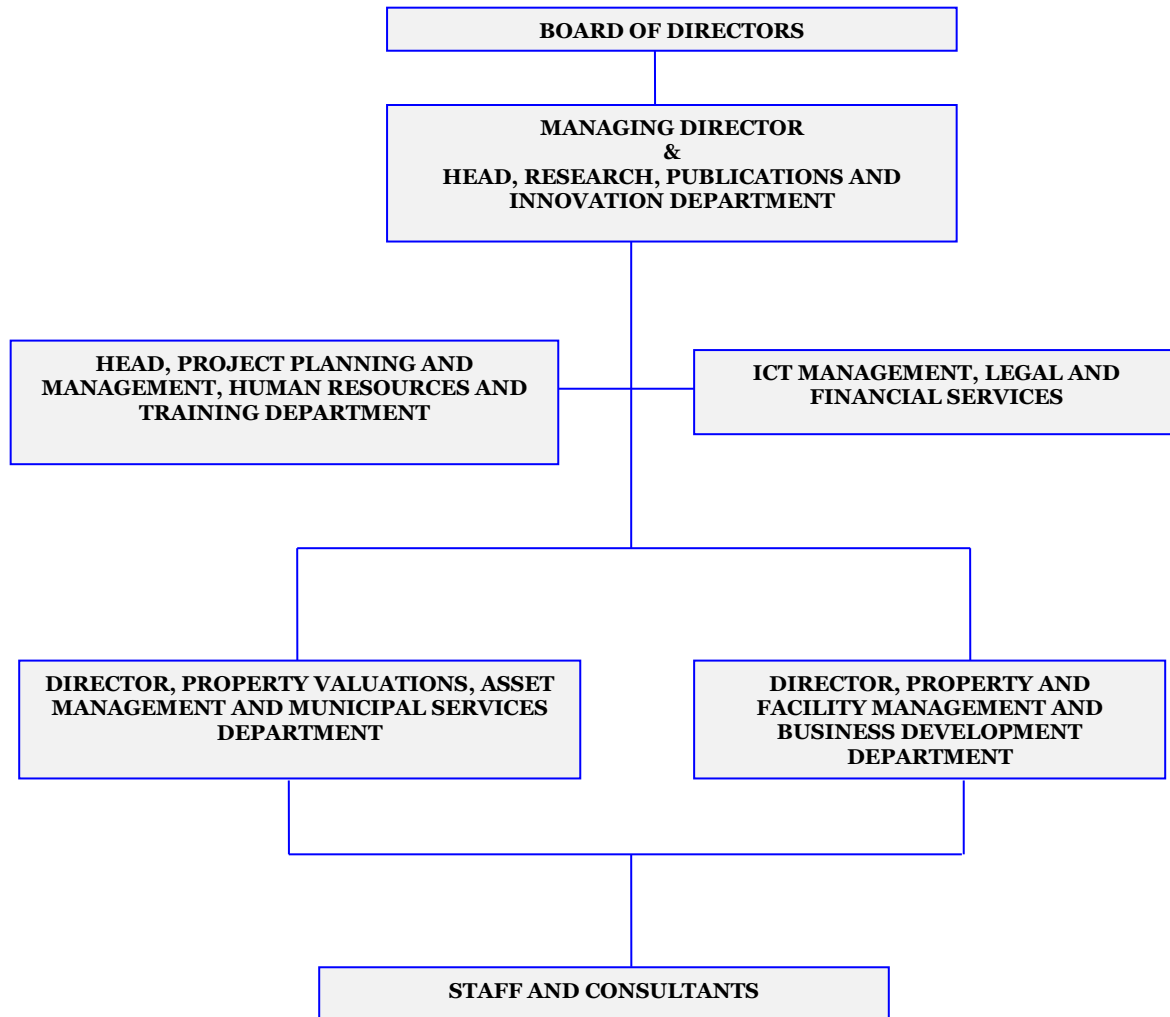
BOARD OF DIRECTORS

MANAGING DIRECTOR
&
HEAD, RESEARCH, PUBLICATIONS AND INNOVATION DEPARTMENT

HEAD, PROJECT PLANNING AND MANAGEMENT, HUMAN RESOURCES AND TRAINING DEPARTMENT

ICT MANAGEMENT, LEGAL AND FINANCIAL SERVICES

DIRECTOR, PROPERTY VALUATIONS, ASSET MANAGEMENT AND MUNICIPAL SERVICES DEPARTMENT

DIRECTOR, PROPERTY AND FACILITY MANAGEMENT AND BUSINESS DEVELOPMENT DEPARTMENT

STAFF AND CONSULTANTS